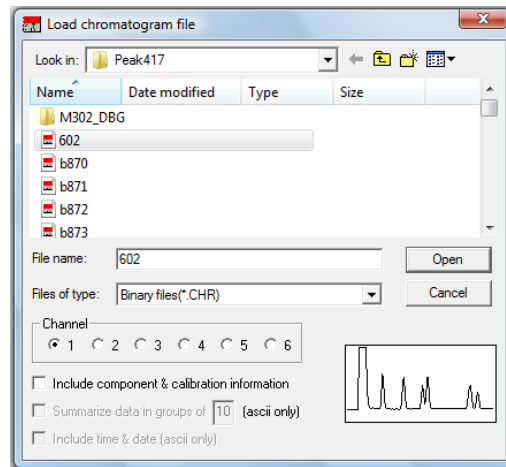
Load chromatogram file

Look in: Peak417

| Name | Date modified | Type | Size |
|---|---|---|---|
| M302_DBG | | | |
| 602 | | | |
| b870 | | | |
| b871 | | | |
| b872 | | | |
| b873 | | | |

File name: 602
Open

Files of type: Binary files(*.CHR)
Cancel

Channel
1 2 3 4 5 6

Include component & calibration information

Summarize data in groups of 10 (ascii only)

Include time & date (ascii only)